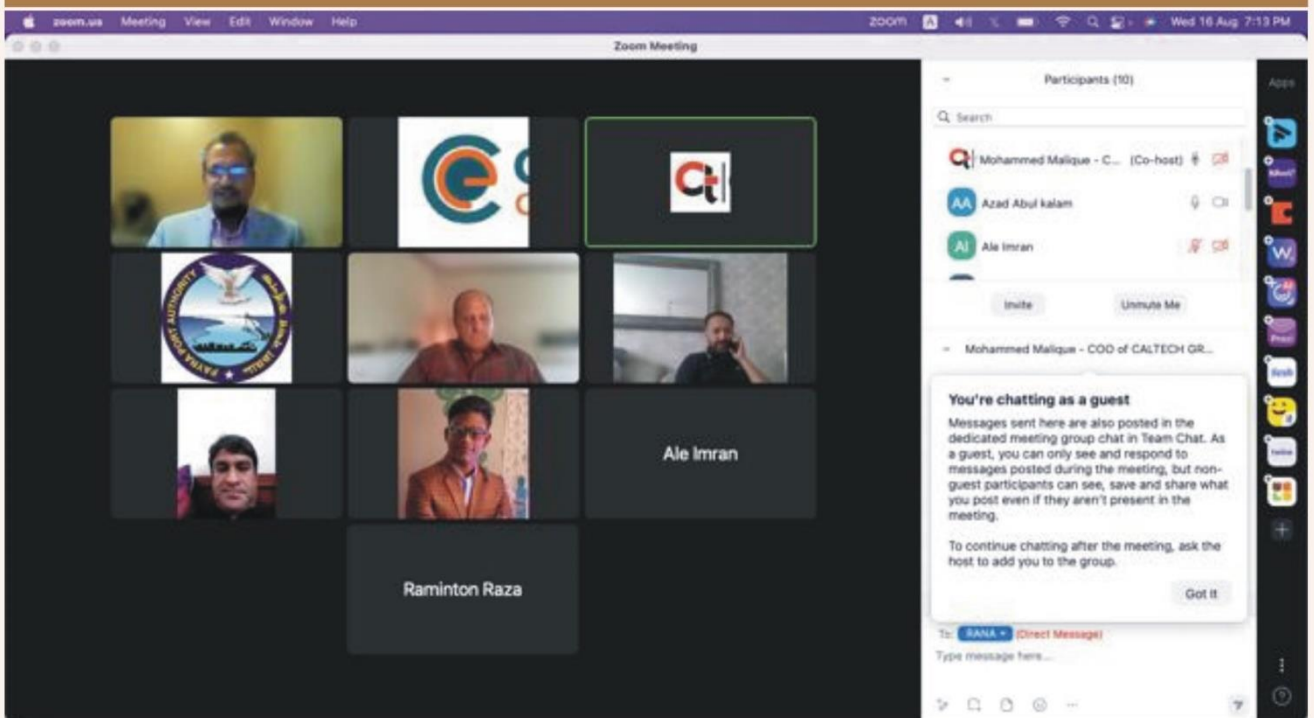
zoom.us Meeting View Edit Window Help

zoom Wed 16 Aug 7:13 PM

Zoom Meeting

Participants (10)

Search

Mohammed Malique - C... (Co-host)

AA Azad Abul kalam

AI Ale Imran

Invite

Unmute Me

Mohammed Malique - COO of CALTECH GR...

You're chatting as a guest

Messages sent here are also posted in the dedicated meeting group chat in Team Chat. As a guest, you can only see and respond to messages posted during the meeting, but non-guest participants can see, save and share what you post even if they aren't present in the meeting.

To continue chatting after the meeting, ask the host to add you to the group.

Got It

To: RANA (Direct Message)

Type message here...

Apps

PAYRA PORT AUTHORITY

Ale Imran

Raminton Raza